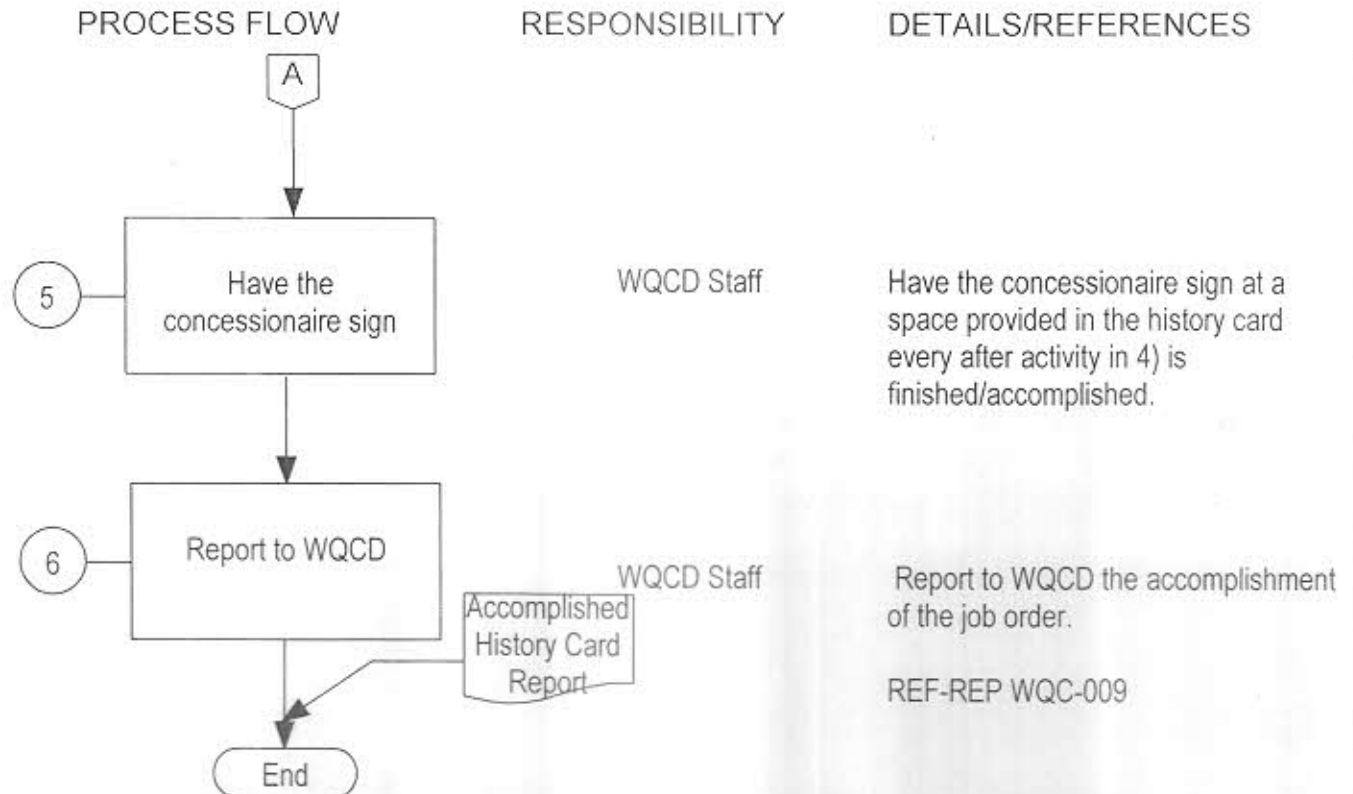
PROCESS FLOW RESPONSIBILITY DETAILS/REFERENCES

A

5

Have the concessionaire sign

WQCD Staff

Have the concessionaire sign at a space provided in the history card every after activity in 4) is finished/accomplished.

6

Report to WQCD

WQCD Staff

Report to WQCD the accomplishment of the job order.

Accomplished History Card Report

REF-REP WQC-009

End